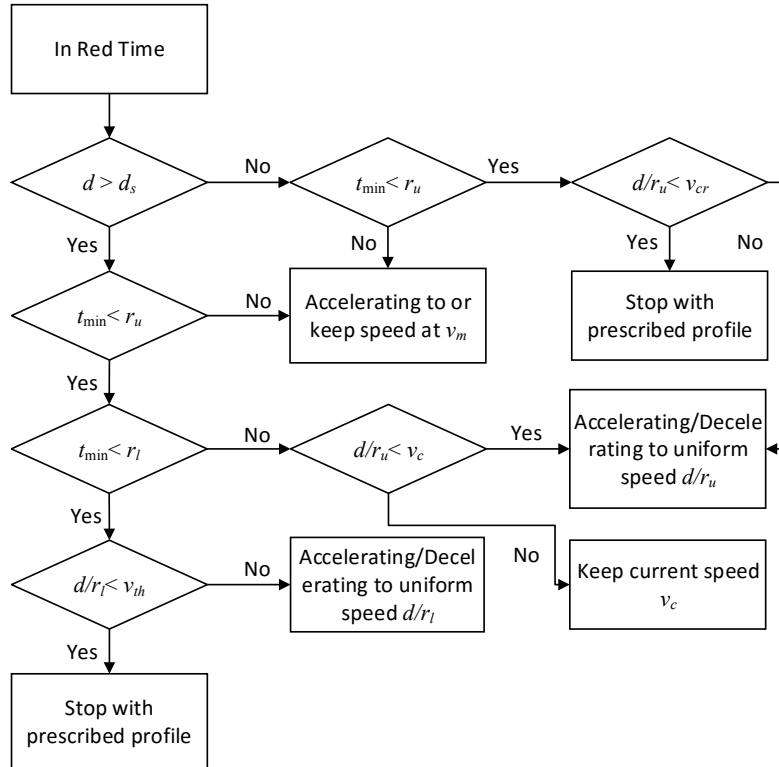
In Red Time

$d > d_s$

No

$t_{\min} < r_u$

Yes

$d/r_u < v_{cr}$

Yes

No

Yes

No

Stop with prescribed profile

$t_{\min} < r_u$

No

Accelerating to or keep speed at $v_m$

Yes

$t_{\min} < r_l$

No

$d/r_u < v_c$

Yes

Accelerating/Decelerating to uniform speed $d/r_u$

Yes

No

$d/r_l < v_{th}$

No

Accelerating/Decelerating to uniform speed $d/r_l$

Keep current speed $v_c$

Yes

Stop with prescribed profile